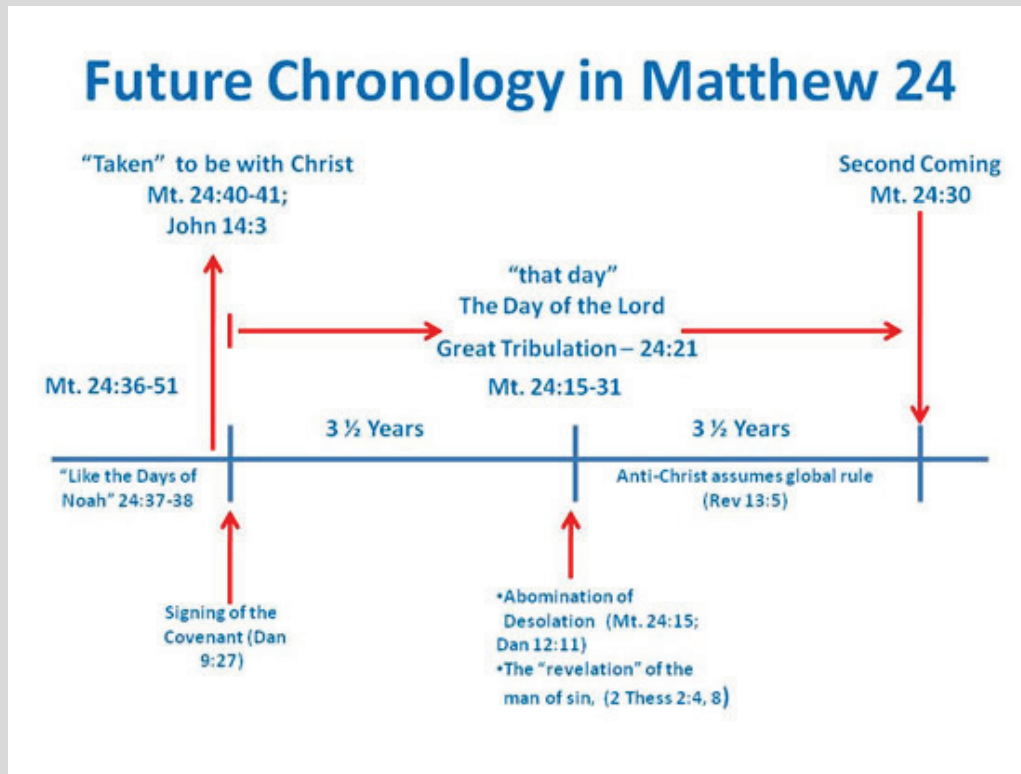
Future Chronology in Matthew 24

"Taken" to be with Christ
Mt. 24:40-41;
John 14:3

Second Coming
Mt. 24:30

"that day"
The Day of the Lord

Great Tribulation – 24:21

Mt. 24:36-51

Mt. 24:15-31

3 ½ Years

3 ½ Years

"Like the Days of Noah" 24:37-38

Anti-Christ assumes global rule (Rev 13:5)

Signing of the Covenant (Dan 9:27)

•Abomination of Desolation (Mt. 24:15; Dan 12:11)
•The "revelation" of the man of sin, (2 Thess 2:4, 8)